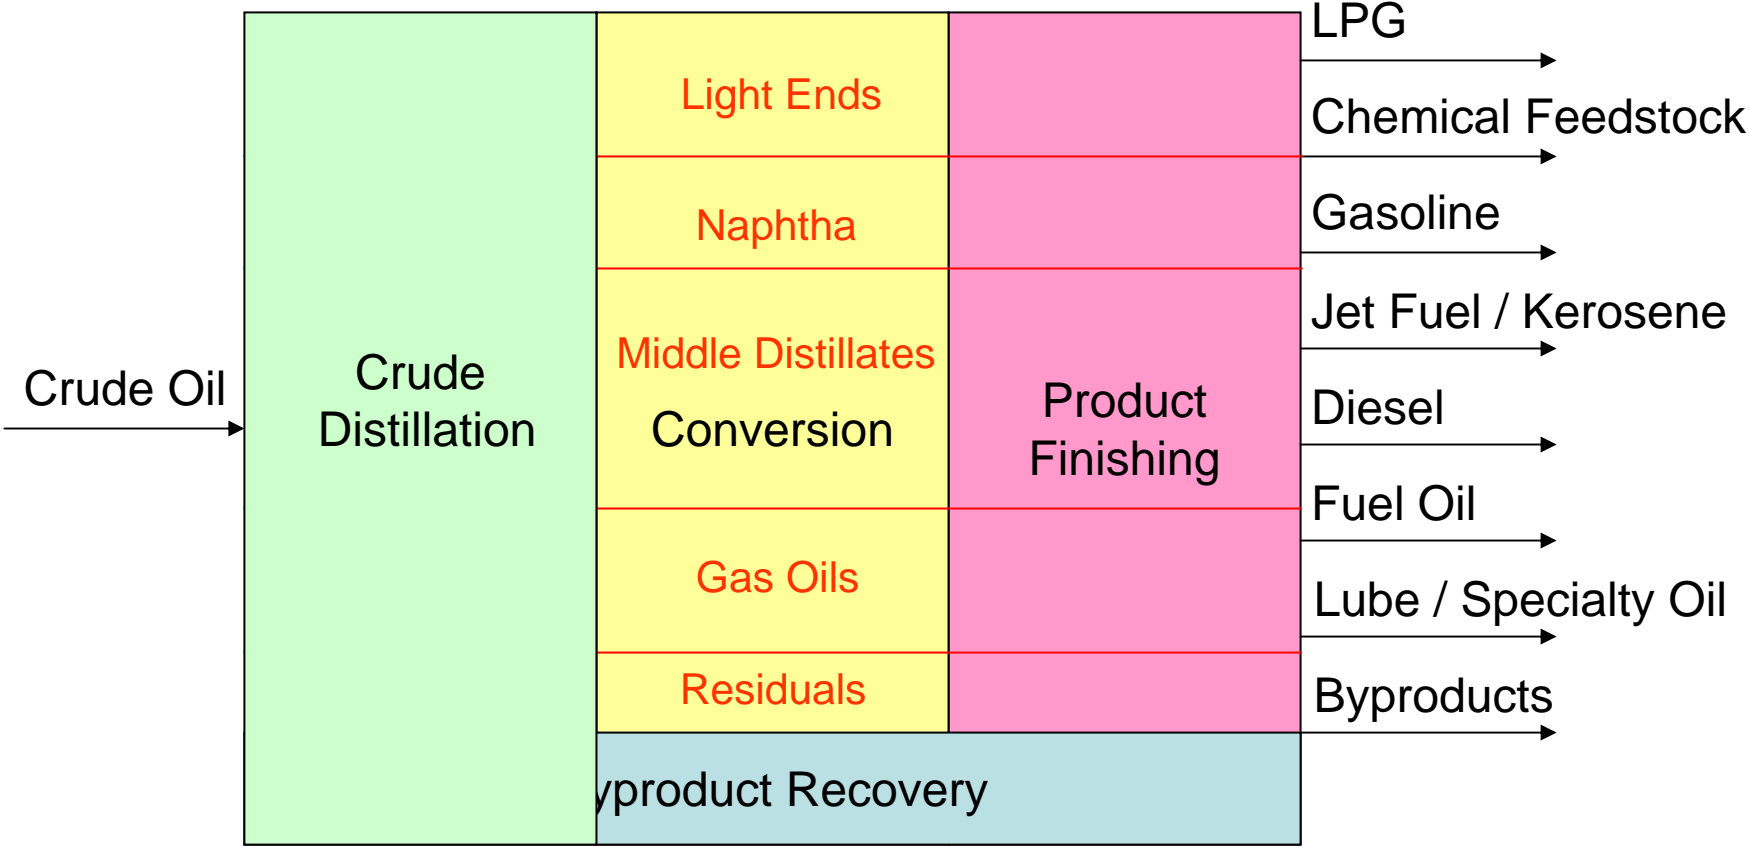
Crude Oil

Crude Distillation

Light Ends

Naphtha

Middle Distillates

Conversion

Gas Oils

Residuals

Product Finishing

yproduct Recovery

LPG

Chemical Feedstock

Gasoline

Jet Fuel / Kerosene

Diesel

Fuel Oil

Lube / Specialty Oil

Byproducts